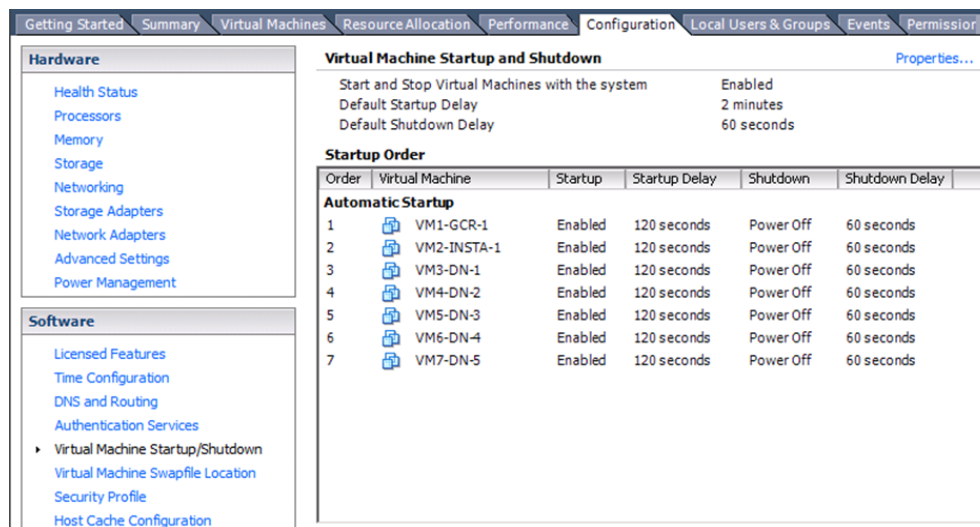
Getting Started | Summary | Virtual Machines | Resource Allocation | Performance | Configuration | Local Users & Groups | Events | Permission

Hardware

Health Status
Processors
Memory
Storage
Networking
Storage Adapters
Network Adapters
Advanced Settings
Power Management

Software

Licensed Features
Time Configuration
DNS and Routing
Authentication Services
Virtual Machine Startup/Shutdown
Virtual Machine Swapfile Location
Security Profile
Host Cache Configuration

Virtual Machine Startup and Shutdown

Properties...

Start and Stop Virtual Machines with the system Enabled
Default Startup Delay 2 minutes
Default Shutdown Delay 60 seconds

Startup Order

| Order | Virtual Machine | Startup | Startup Delay | Shutdown | Shutdown Delay |
|---|---|---|---|---|---|
| Automatic Startup | | | | | |
| 1 | VM1-GCR-1 | Enabled | 120 seconds | Power Off | 60 seconds |
| 2 | VM2-INSTA-1 | Enabled | 120 seconds | Power Off | 60 seconds |
| 3 | VM3-DN-1 | Enabled | 120 seconds | Power Off | 60 seconds |
| 4 | VM4-DN-2 | Enabled | 120 seconds | Power Off | 60 seconds |
| 5 | VM5-DN-3 | Enabled | 120 seconds | Power Off | 60 seconds |
| 6 | VM6-DN-4 | Enabled | 120 seconds | Power Off | 60 seconds |
| 7 | VM7-DN-5 | Enabled | 120 seconds | Power Off | 60 seconds |